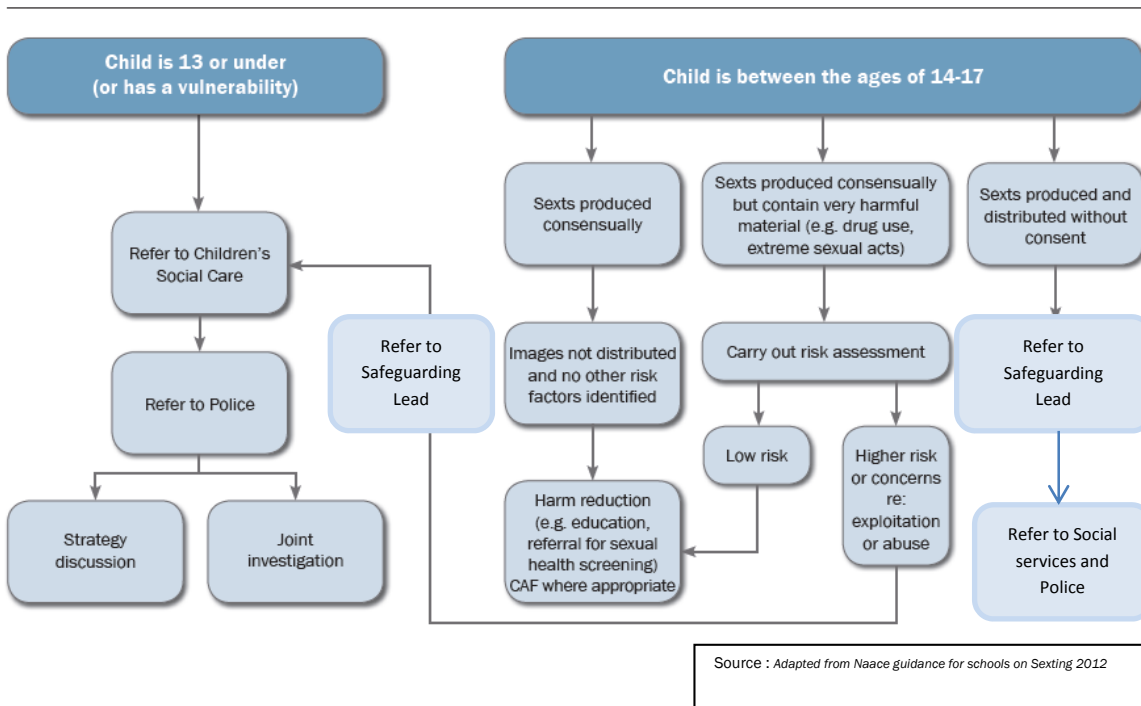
Child is 13 or under (or has a vulnerability)

Refer to Children's Social Care

Refer to Police

Strategy discussion

Joint investigation

Refer to Safeguarding Lead

Child is between the ages of 14-17

Sexts produced consensually

Images not distributed and no other risk factors identified

Harm reduction (e.g. education, referral for sexual health screening) CAF where appropriate

Sexts produced consensually but contain very harmful material (e.g. drug use, extreme sexual acts)

Carry out risk assessment

Low risk

Higher risk or concerns re: exploitation or abuse

Sexts produced and distributed without consent

Refer to Safeguarding Lead

Refer to Social services and Police

Source : Adapted from Naace guidance for schools on Sexting 2012